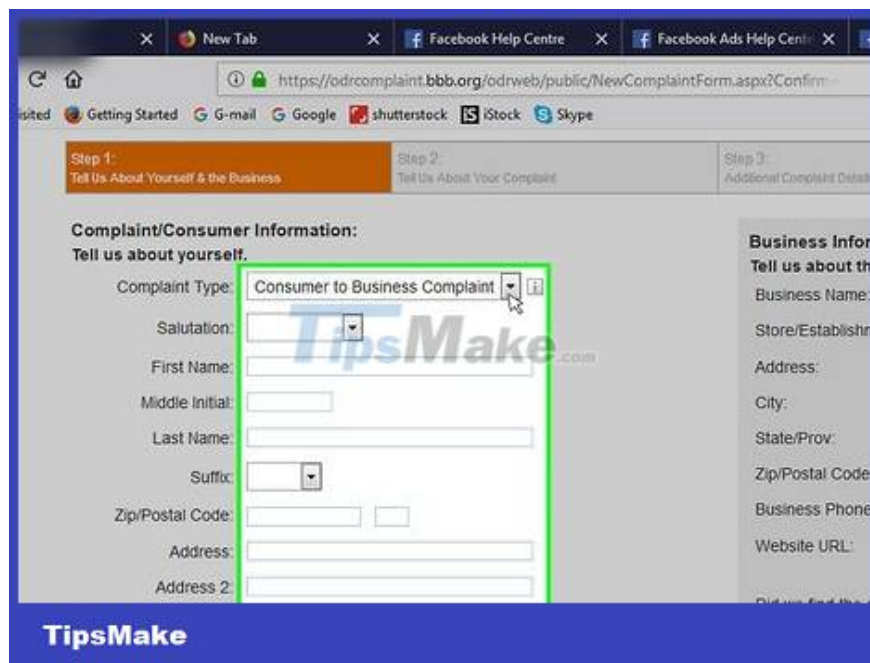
New Tab
Facebook Help Centre
Facebook Ads Help Centr
https://odrcomplaint.bbb.org/odrweb/public/NewComplaintForm.aspx?Confirm
isited Getting Started G-mail Google shutterstock iStock Skype

Step 1:
Tell Us About Yourself & the Business
Step 2:
Tell Us About Your Complaint
Step 3:
Additional Complaint Detail

Complaint/Consumer Information:
Tell us about yourself.
Complaint Type: Consumer to Business Complaint
Salutation:
First Name:
Middle Initial:
Last Name:
Suffix:
Zip/Postal Code:
Address:
Address 2:

Business Infor
Tell us about th
Business Name:
Store/Establishm
Address:
City:
State/Prov:
Zip/Postal Code
Business Phone
Website URL:
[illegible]

TipsMake.com

TipsMake